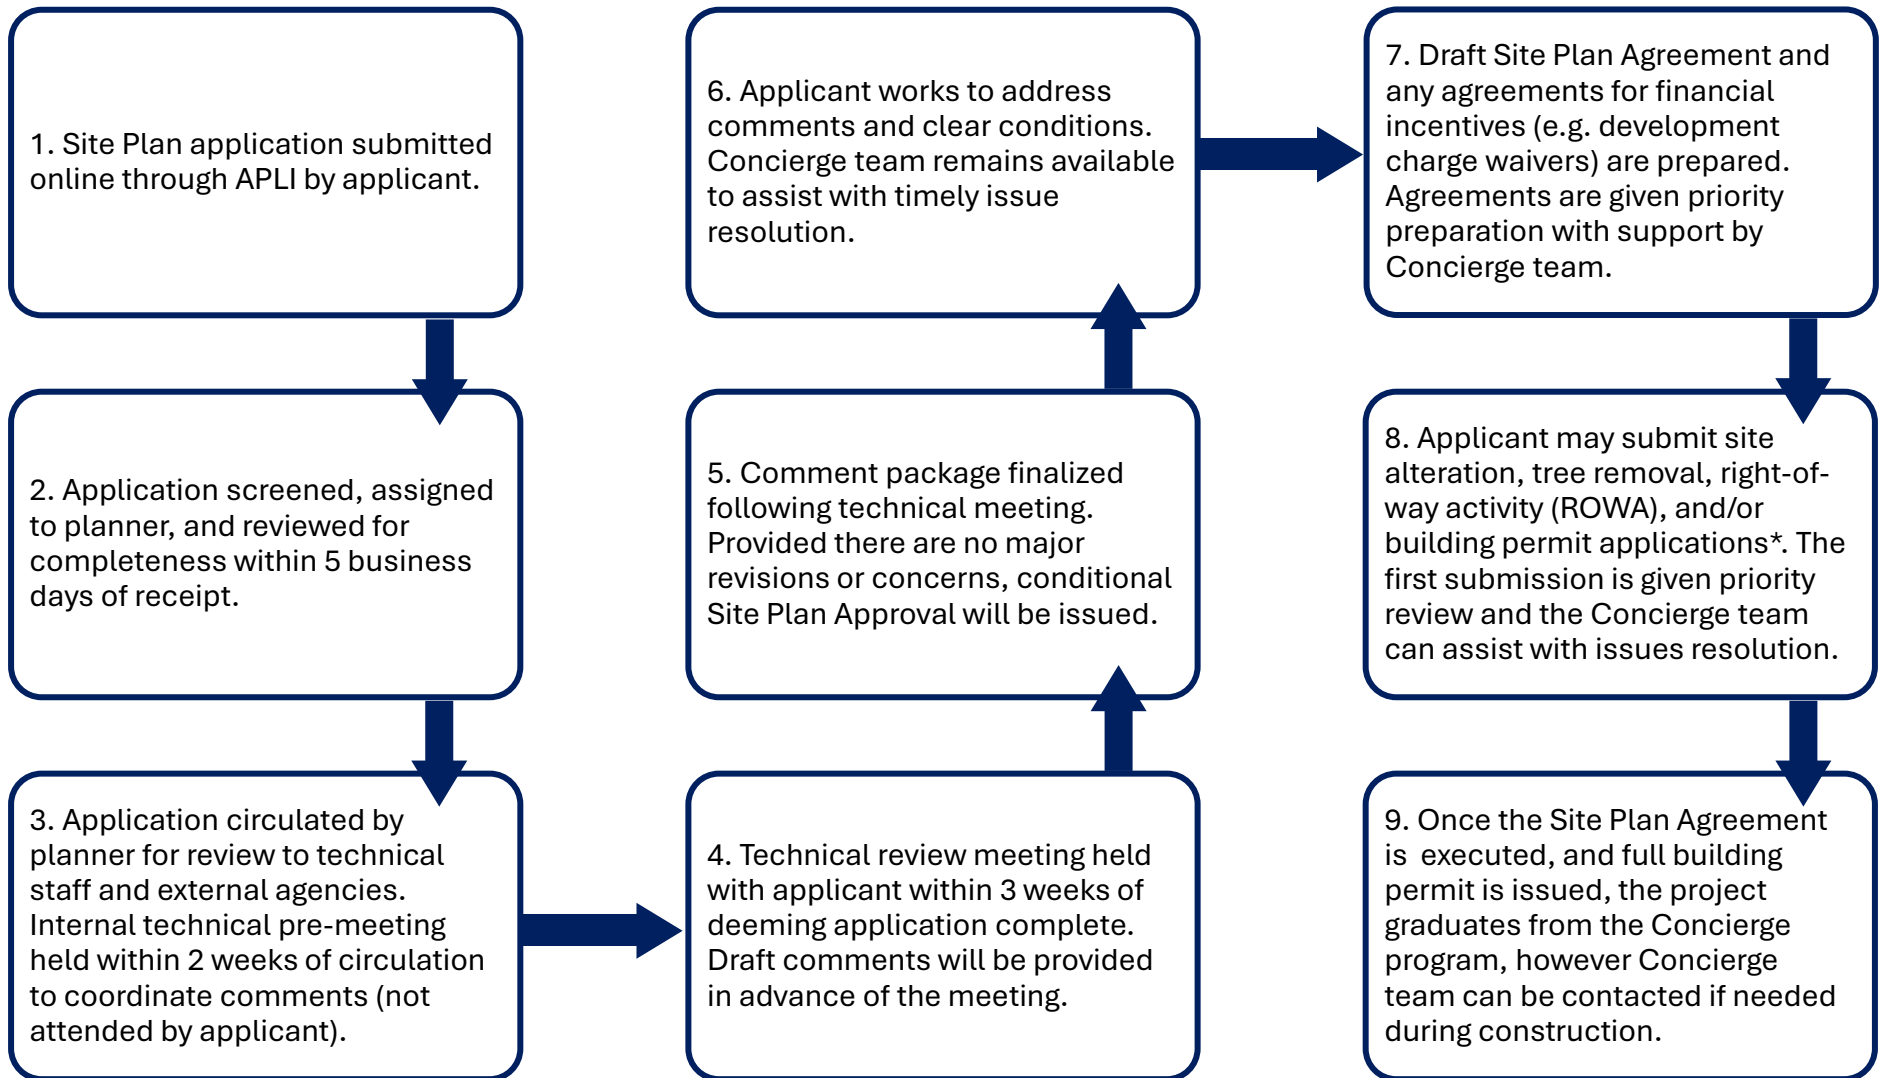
1. Site Plan application submitted online through APLI by applicant.

2. Application screened, assigned to planner, and reviewed for completeness within 5 business days of receipt.

3. Application circulated by planner for review to technical staff and external agencies. Internal technical pre-meeting held within 2 weeks of circulation to coordinate comments (not attended by applicant).

4. Technical review meeting held with applicant within 3 weeks of deeming application complete. Draft comments will be provided in advance of the meeting.

5. Comment package finalized following technical meeting. Provided there are no major revisions or concerns, conditional Site Plan Approval will be issued.

6. Applicant works to address comments and clear conditions. Concierge team remains available to assist with timely issue resolution.

7. Draft Site Plan Agreement and any agreements for financial incentives (e.g. development charge waivers) are prepared. Agreements are given priority preparation with support by Concierge team.

8. Applicant may submit site alteration, tree removal, right-of-way activity (ROWA), and/or building permit applications*. The first submission is given priority review and the Concierge team can assist with issues resolution.

9. Once the Site Plan Agreement is executed, and full building permit is issued, the project graduates from the Concierge program, however Concierge team can be contacted if needed during construction.